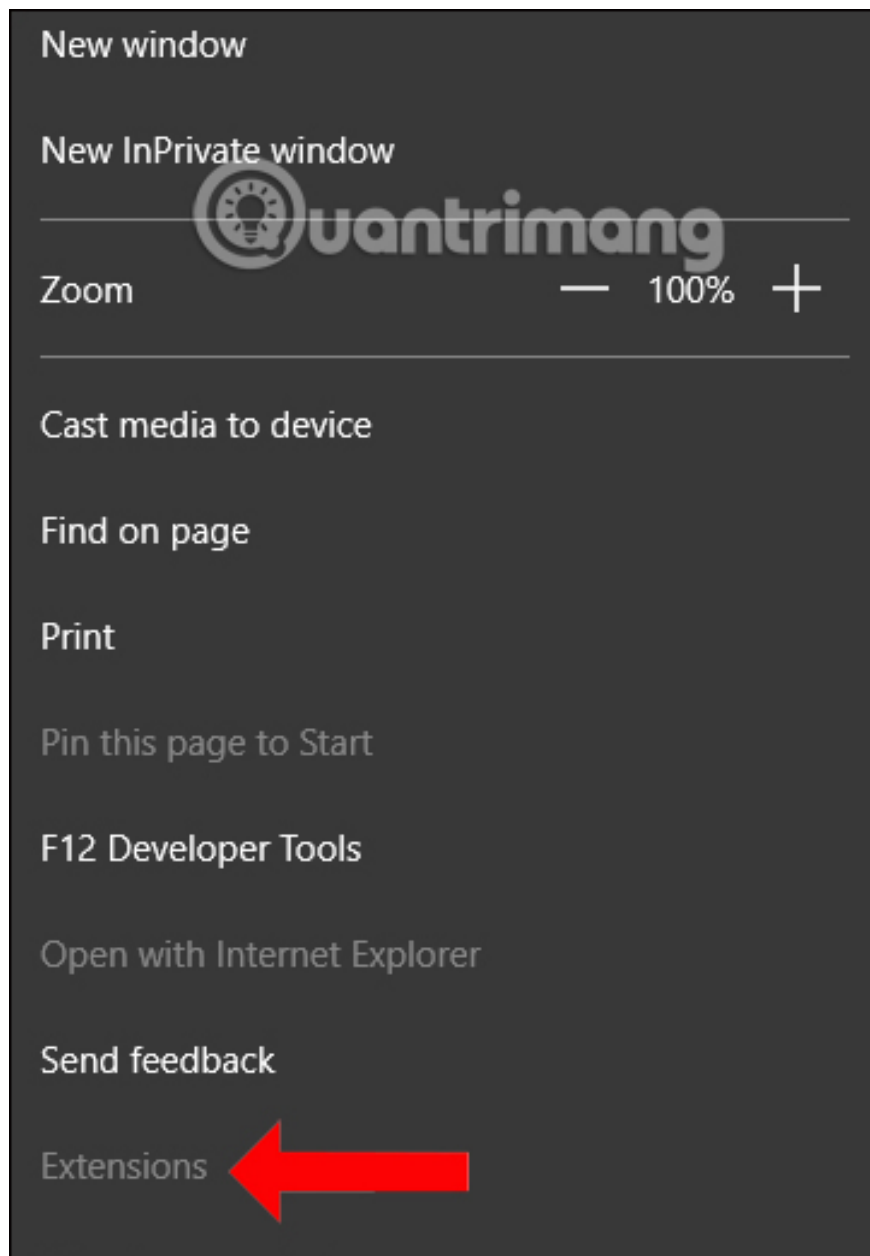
New window

New InPrivate window

Quantrimang

Zoom — 100% +

Cast media to device

Find on page

Print

Pin this page to Start

F12 Developer Tools

Open with Internet Explorer

Send feedback

Extensions